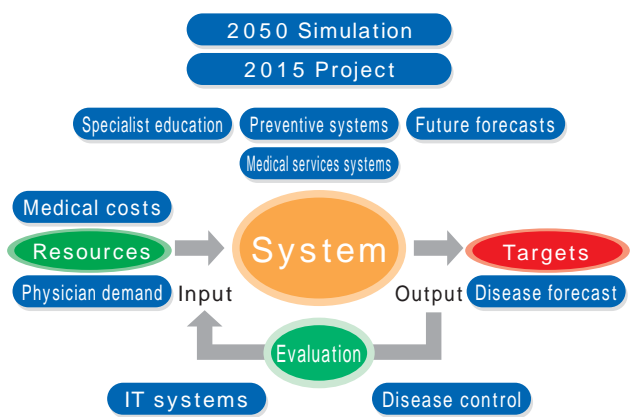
2050 Simulation

2015 Project

Specialist education

Preventive systems

Future forecasts

Medical services systems

Medical costs

Resources

Physician demand

Input

System

Output

Targets

Disease forecast

Evaluation

IT systems

Disease control